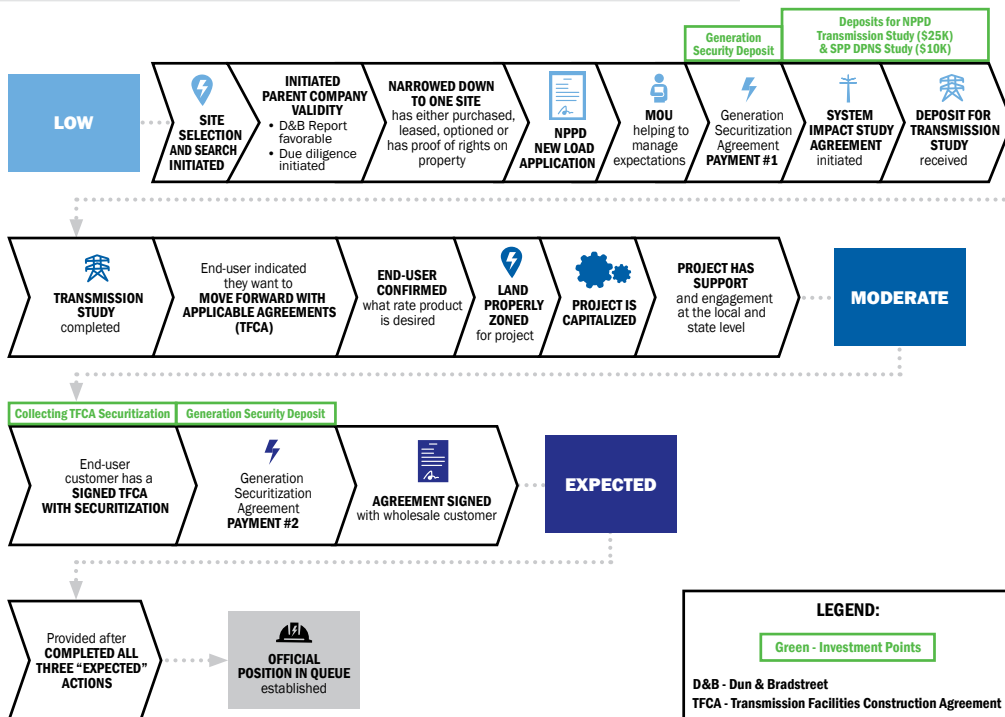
Generation Security Deposit

Deposits for NPPD Transmission Study ($25K) & SPP DPNS Study ($10K)

LOW

SITE SELECTION AND SEARCH INITIATED

INITIATED PARENT COMPANY VALIDITY
• D&B Report favorable
• Due diligence initiated

NARROWED DOWN TO ONE SITE has either purchased, leased, optioned or has proof of rights on property

NPPD NEW LOAD APPLICATION

MOU helping to manage expectations

Generation Securitization Agreement PAYMENT #1

SYSTEM IMPACT STUDY AGREEMENT initiated

DEPOSIT FOR TRANSMISSION STUDY received

TRANSMISSION STUDY completed

End-user indicated they want to MOVE FORWARD WITH APPLICABLE AGREEMENTS (TFCA)

END-USER CONFIRMED what rate product is desired

LAND PROPERLY ZONED for project

PROJECT IS CAPITALIZED

PROJECT HAS SUPPORT and engagement at the local and state level

MODERATE

Collecting TFCA Securitization

Generation Security Deposit

End-user customer has a SIGNED TFCA WITH SECURITIZATION

Generation Securitization Agreement PAYMENT #2

AGREEMENT SIGNED with wholesale customer

EXPECTED

Provided after COMPLETED ALL THREE "EXPECTED" ACTIONS

OFFICIAL POSITION IN QUEUE established

LEGEND:

Green - Investment Points

D&B - Dun & Bradstreet
TFCA - Transmission Facilities Construction Agreement